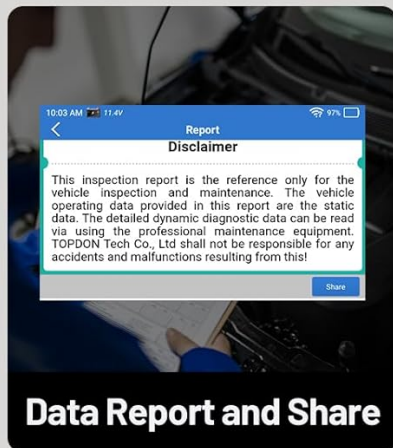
10:03 AM 11.4V 97%

Report

Disclaimer

This inspection report is the reference only for the vehicle inspection and maintenance. The vehicle operating data provided in this report are the static data. The detailed dynamic diagnostic data can be read via using the professional maintenance equipment. TOPDON Tech Co., Ltd shall not be responsible for any accidents and malfunctions resulting from this!

Share

Data Report and Share